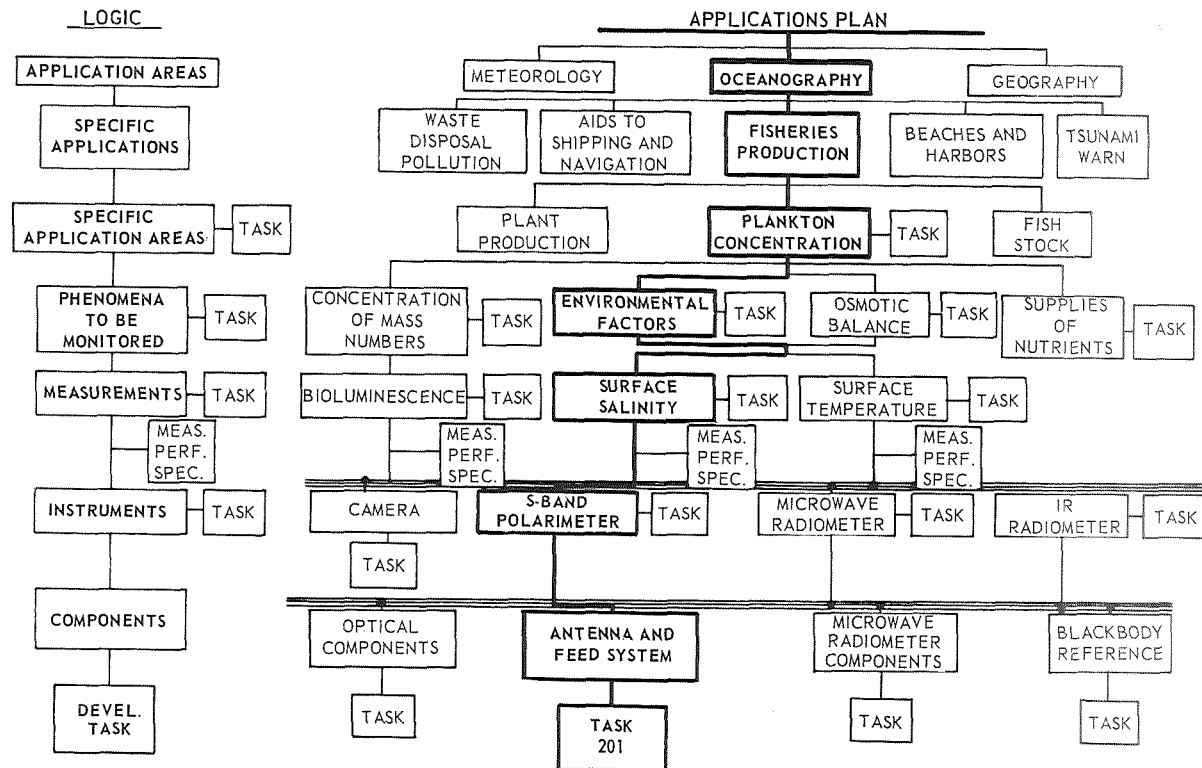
LOGIC

APPLICATION AREAS

SPECIFIC APPLICATIONS

SPECIFIC APPLICATION AREAS

TASK

PHENOMENA TO BE MONITORED

TASK

MEASUREMENTS

TASK

MEAS. PERF. SPEC.

INSTRUMENTS

TASK

COMPONENTS

DEVEL. TASK

APPLICATIONS PLAN

METEOROLOGY

OCEANOGRAPHY

GEOGRAPHY

WASTE DISPOSAL POLLUTION

AIDS TO SHIPPING AND NAVIGATION

FISHERIES PRODUCTION

BEACHES AND HARBORS

TSUNAMI WARN

PLANT PRODUCTION

PLANKTON CONCENTRATION

TASK

FISH STOCK

CONCENTRATION OF MASS NUMBERS

TASK

ENVIRONMENTAL FACTORS

TASK

OSMOTIC BALANCE

TASK

SUPPLIES OF NUTRIENTS

TASK

BIOLUMINESCENCE

TASK

SURFACE SALINITY

TASK

SURFACE TEMPERATURE

TASK

MEAS. PERF. SPEC.

MEAS. PERF. SPEC.

MEAS. PERF. SPEC.

CAMERA

S-BAND POLARIMETER

TASK

MICROWAVE RADIOMETER

TASK

IR RADIOMETER

TASK

TASK

OPTICAL COMPONENTS

ANTENNA AND FEED SYSTEM

MICROWAVE RADIOMETER COMPONENTS

BLACKBODY REFERENCE

TASK

TASK 201

TASK

TASK